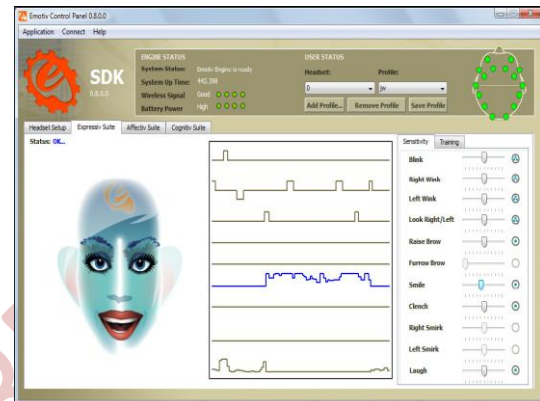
Emotiv Control Panel 0.8.0.0

Application Connect Help

SDK
0.8.0.0

ENGINE STATUS
System Status: Emotiv Engine is ready
System Up Time: 442.398
Wireless Signal: Good
Battery Power: High

USER STATUS
Headset: 0
Profile: jiv
Add Profile... Remove Profile Save Profile

Headset Setup Expressiv Suite Affectiv Suite Cognitiv Suite

Status: OK...

Sensitivity Training

Blink
Right Wink
Left Wink
Look Right/Left
Raise Brow
Furrow Brow
Smile
Clench
Right Smirk
Left Smirk
Laugh